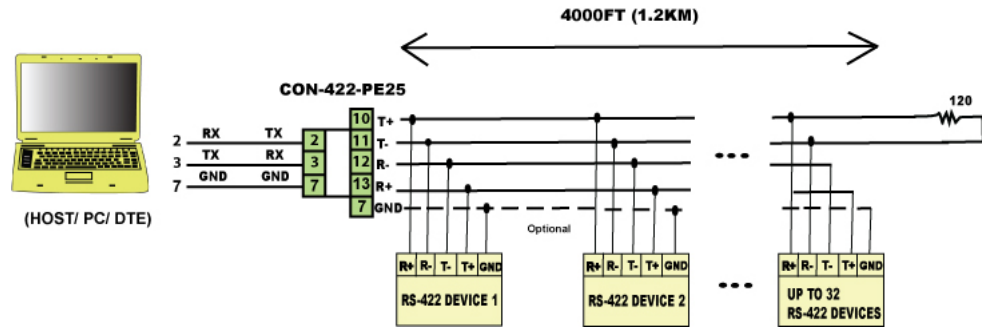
4000FT (1.2KM)

CON-422-PE25

120

2 RX TX 2
3 TX RX 3
7 GND GND 7

10 T+
11 T-
12 R-
13 R+
7 GND

Optional

(HOST/ PC/ DTE)

R+ R- T- T+ GND
RS-422 DEVICE 1

R+ R- T- T+ GND
RS-422 DEVICE 2

R+ R- T- T+ GND
UP TO 32
RS-422 DEVICES